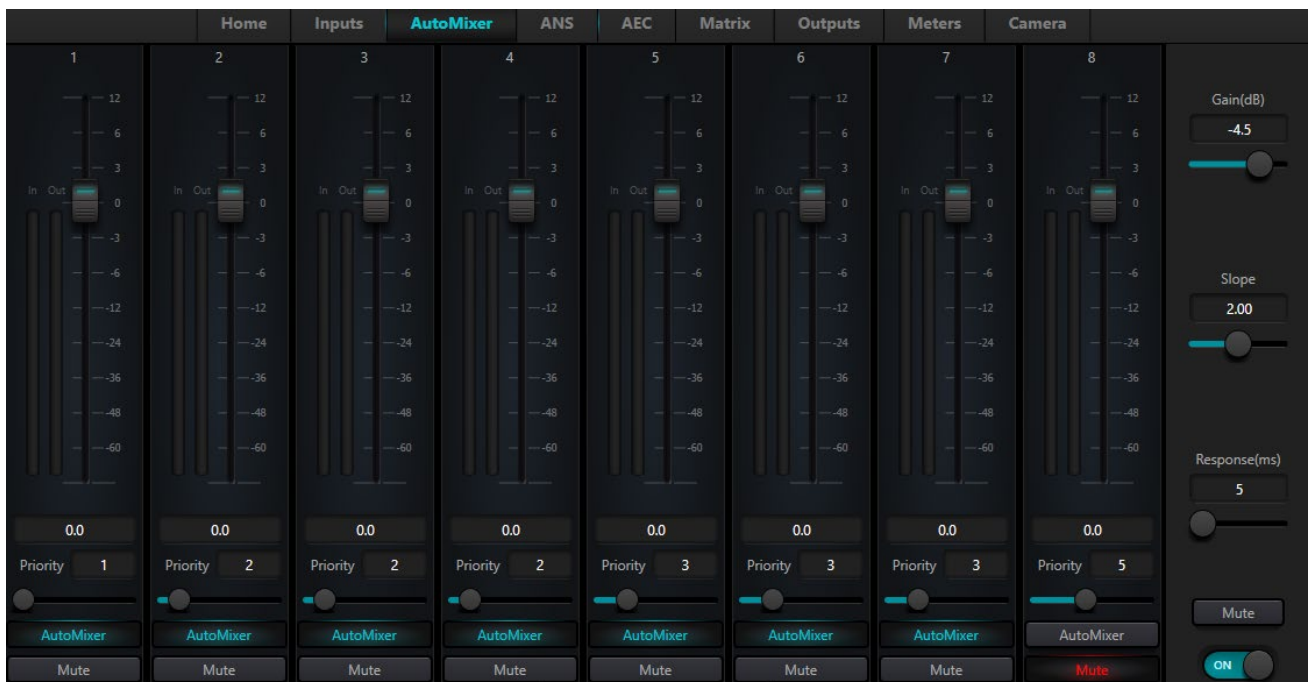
Home Inputs AutoMixer ANS AEC Matrix Outputs Meters Camera

1
12 6 3 In Out 0 -3 -6 -12 -24 -36 -48 -60
0.0
Priority 1
AutoMixer
Mute

2
12 6 3 In Out 0 -3 -6 -12 -24 -36 -48 -60
0.0
Priority 2
AutoMixer
Mute

3
12 6 3 In Out 0 -3 -6 -12 -24 -36 -48 -60
0.0
Priority 2
AutoMixer
Mute

4
12 6 3 In Out 0 -3 -6 -12 -24 -36 -48 -60
0.0
Priority 2
AutoMixer
Mute

5
12 6 3 In Out 0 -3 -6 -12 -24 -36 -48 -60
0.0
Priority 3
AutoMixer
Mute

6
12 6 3 In Out 0 -3 -6 -12 -24 -36 -48 -60
0.0
Priority 3
AutoMixer
Mute

7
12 6 3 In Out 0 -3 -6 -12 -24 -36 -48 -60
0.0
Priority 3
AutoMixer
Mute

8
12 6 3 In Out 0 -3 -6 -12 -24 -36 -48 -60
0.0
Priority 5
AutoMixer
Mute

Gain(dB)
-4.5

Slope
2.00

Response(ms)
5

Mute
ON